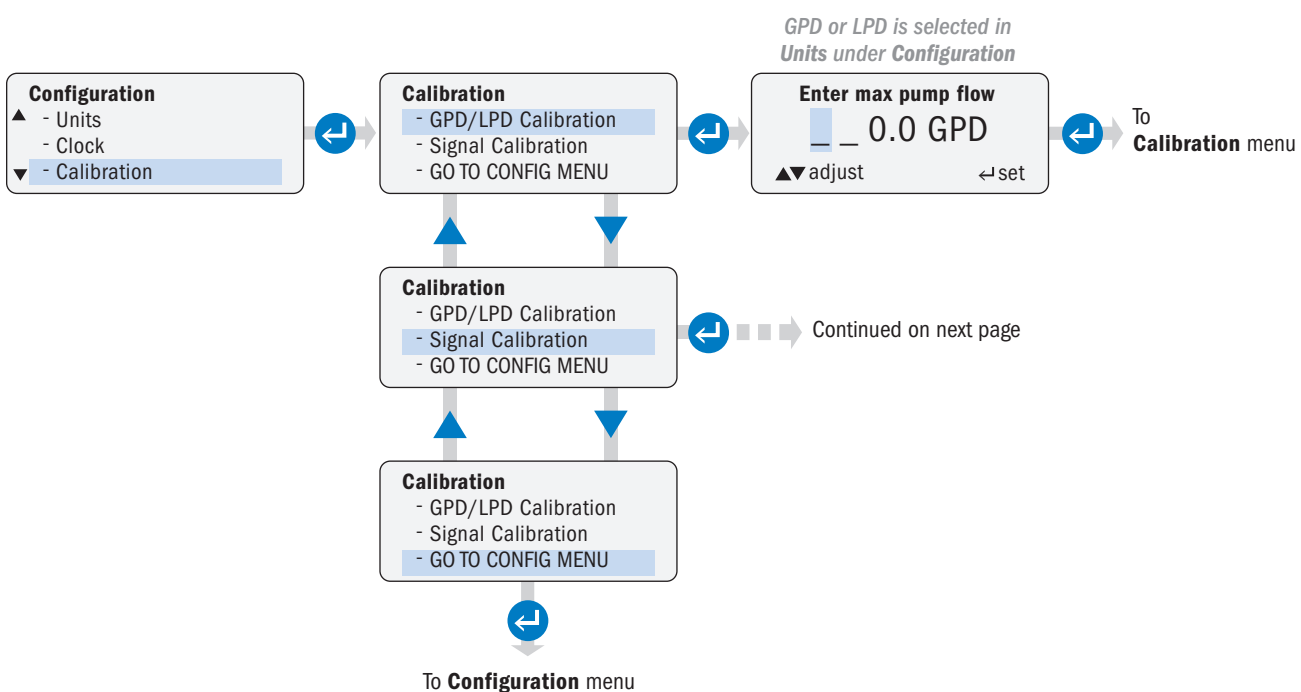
GPD or LPD is selected in Units under Configuration

Configuration
▲ - Units
- Clock
▼ - Calibration

Calibration
- GPD/LPD Calibration
- Signal Calibration
- GO TO CONFIG MENU

Enter max pump flow
_ _ 0.0 GPD
▲▼adjust ↵set

To Calibration menu

Calibration
- GPD/LPD Calibration
- Signal Calibration
- GO TO CONFIG MENU

Continued on next page

Calibration
- GPD/LPD Calibration
- Signal Calibration
- GO TO CONFIG MENU

To Configuration menu